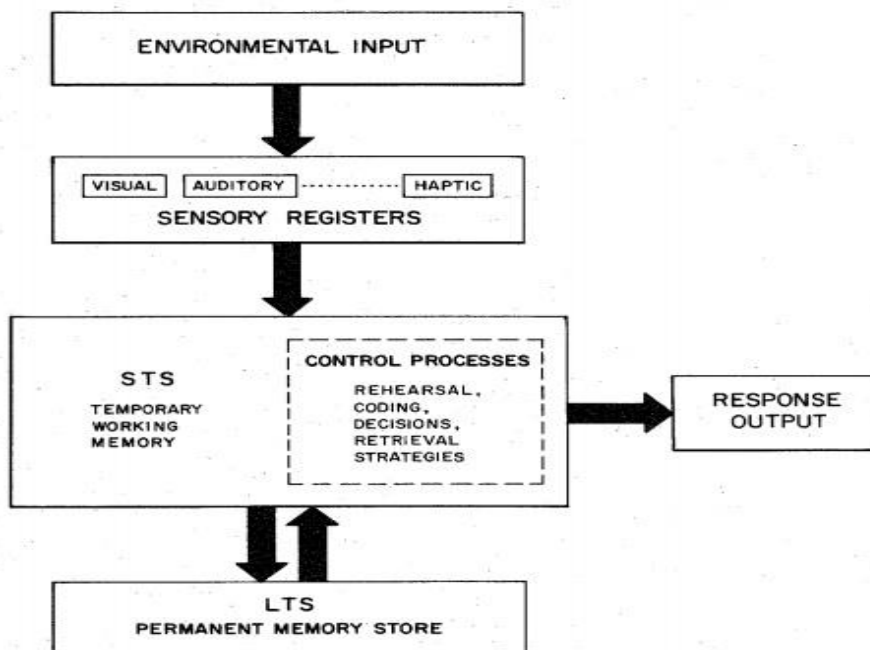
ENVIRONMENTAL INPUT

VISUAL AUDITORY HAPTIC

SENSORY REGISTERS

STS

TEMPORARY WORKING MEMORY

CONTROL PROCESSES

REHEARSAL, CODING, DECISIONS, RETRIEVAL STRATEGIES

RESPONSE OUTPUT

LTS

PERMANENT MEMORY STORE